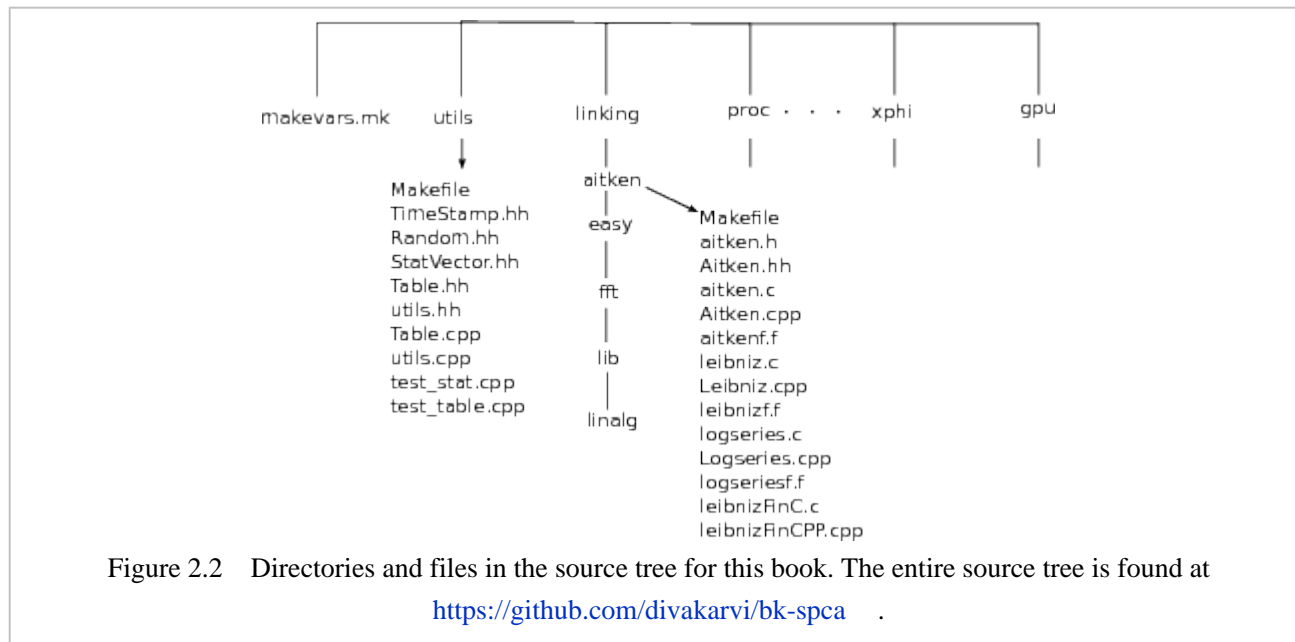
makevars.mk utils linking proc . . . xphi gpu

Makefile
TimeStamp.hh
Random.hh
StatVector.hh
Table.hh
utils.hh
Table.cpp
utils.cpp
test_stat.cpp
test_table.cpp

aitken
easy
fft
lib
linalg

Makefile
aitken.h
Aitken.hh
aitken.c
Aitken.cpp
aitkenf.f
leibniz.c
Leibniz.cpp
leibnizf.f
logseries.c
Logseries.cpp
logseriesf.f
leibnizFinC.c
leibnizFinCPP.cpp

Figure 2.2 Directories and files in the source tree for this book. The entire source tree is found at https://github.com/divakarvi/bk-spca .